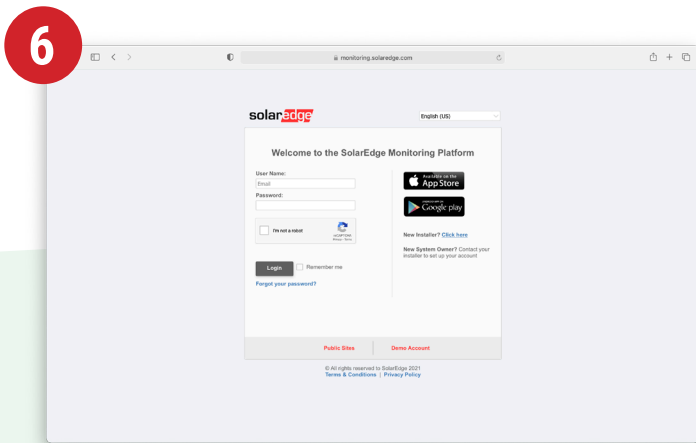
6

monitoring.solaredge.com

solaredge

English (US)

Welcome to the SolarEdge Monitoring Platform

User Name:

Email

Password:

I'm not a robot

reCAPTCHA
Privacy - Terms

Login

Remember me

Forgot your password?

Available on the App Store

Get it on Google play

New Installer? Click here

New System Owner? Contact your installer to set up your account

Public Sites

Demo Account

© All rights reserved to SolarEdge 2021
Terms & Conditions | Privacy Policy